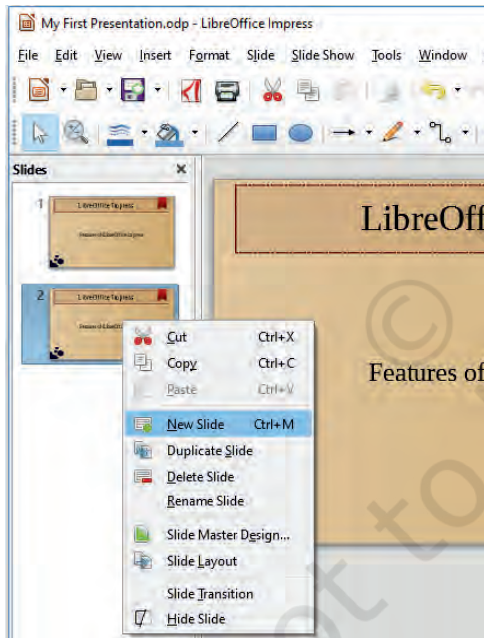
My First Presentation.odp - LibreOffice Impress

File Edit View Insert Format Slide Slide Show Tools Window

Slides ×

1 LibreOffice Impress
Features of LibreOffice Impress

2 LibreOffice Impress
Features of LibreOffice Impress

Cut Ctrl+X
Copy Ctrl+C
Paste Ctrl+V
New Slide Ctrl+M
Duplicate Slide
Delete Slide
Rename Slide
Slide Master Design...
Slide Layout
Slide Transition
Hide Slide

LibreOff

Features of

©

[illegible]